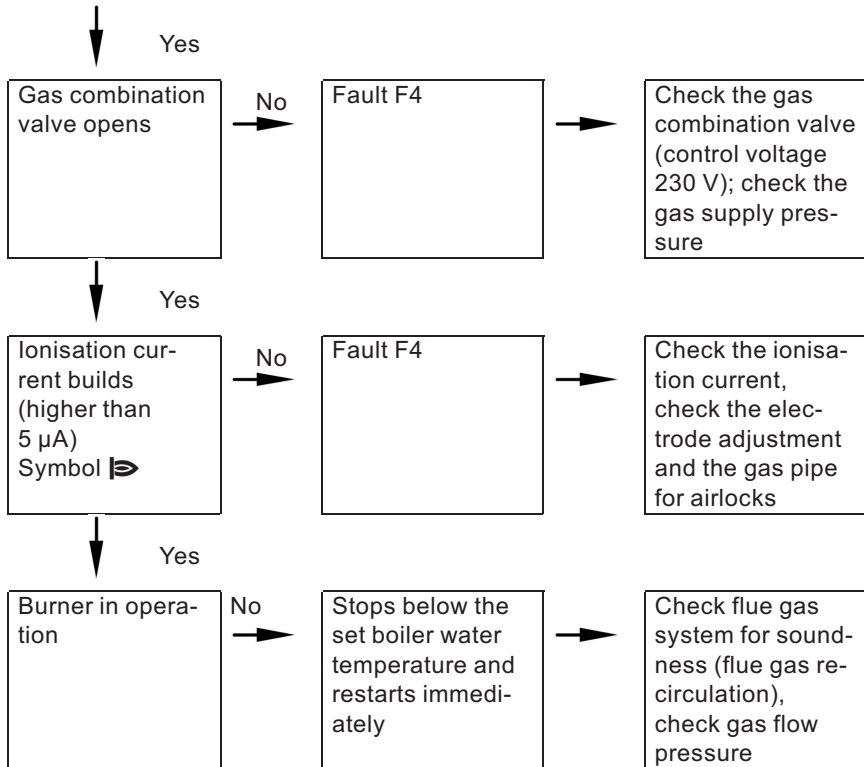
Yes

Gas combination valve opens

No

Fault F4

Check the gas combination valve (control voltage 230 V); check the gas supply pressure

Yes

Ionisation current builds (higher than 5 µA) Symbol

No

Fault F4

Check the ionisation current, check the electrode adjustment and the gas pipe for airlocks

Yes

Burner in operation

No

Stops below the set boiler water temperature and restarts immediately

Check flue gas system for soundness (flue gas recirculation), check gas flow pressure